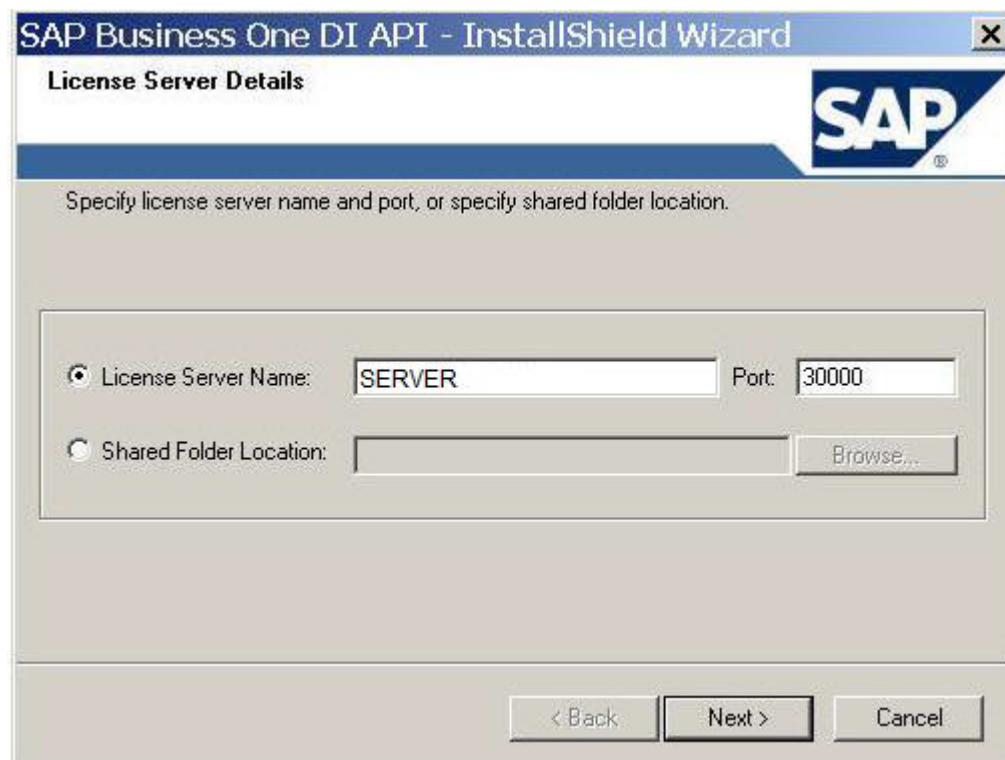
SAP Business One DI API - InstallShield Wizard

×

License Server Details

SAP®

Specify license server name and port, or specify shared folder location.

License Server Name: SERVER Port: 30000

Shared Folder Location: Browse...

< Back Next > Cancel